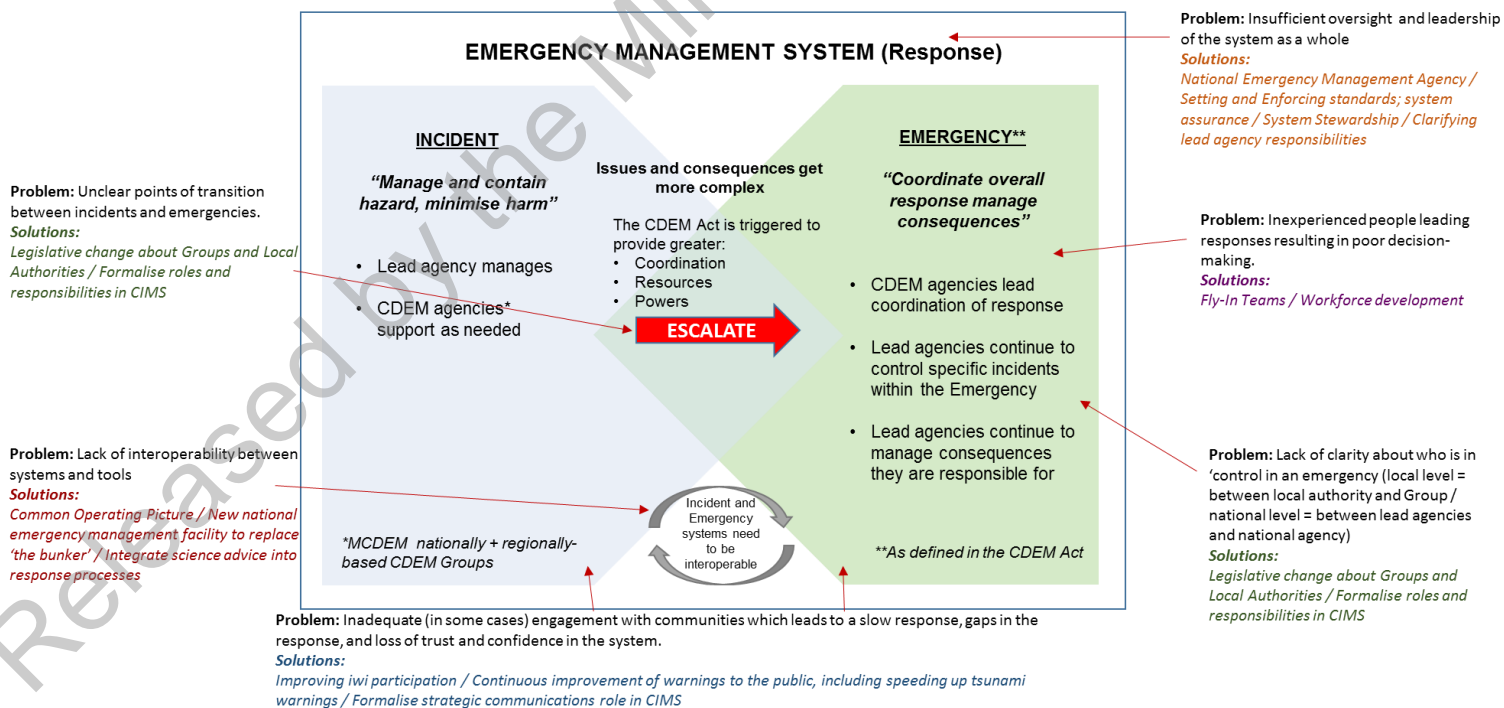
EMERGENCY MANAGEMENT SYSTEM (Response)

Problem: Insufficient oversight and leadership of the system as a whole
Solutions:
National Emergency Management Agency / Setting and Enforcing standards; system assurance / System Stewardship / Clarifying lead agency responsibilities

INCIDENT

"Manage and contain hazard, minimise harm"

• Lead agency manages
• CDEM agencies* support as needed

Issues and consequences get more complex

The CDEM Act is triggered to provide greater:
• Coordination
• Resources
• Powers

ESCALATE

EMERGENCY**

"Coordinate overall response manage consequences"

• CDEM agencies lead coordination of response
• Lead agencies continue to control specific incidents within the Emergency
• Lead agencies continue to manage consequences they are responsible for

Problem: Unclear points of transition between incidents and emergencies.
Solutions:
Legislative change about Groups and Local Authorities / Formalise roles and responsibilities in CIMS

Problem: Inexperienced people leading responses resulting in poor decision-making.
Solutions:
Fly-In Teams / Workforce development

Problem: Lack of interoperability between systems and tools
Solutions:
Common Operating Picture / New national emergency management facility to replace 'the bunker' / Integrate science advice into response processes

Incident and Emergency systems need to be interoperable

*MCDEM nationally + regionally-based CDEM Groups

**As defined in the CDEM Act

Problem: Lack of clarity about who is in 'control in an emergency (local level = between local authority and Group / national level = between lead agencies and national agency)
Solutions:
Legislative change about Groups and Local Authorities / Formalise roles and responsibilities in CIMS

Problem: Inadequate (in some cases) engagement with communities which leads to a slow response, gaps in the response, and loss of trust and confidence in the system.
Solutions:
Improving iwi participation / Continuous improvement of warnings to the public, including speeding up tsunami warnings / Formalise strategic communications role in CIMS

Released by the Mi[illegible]